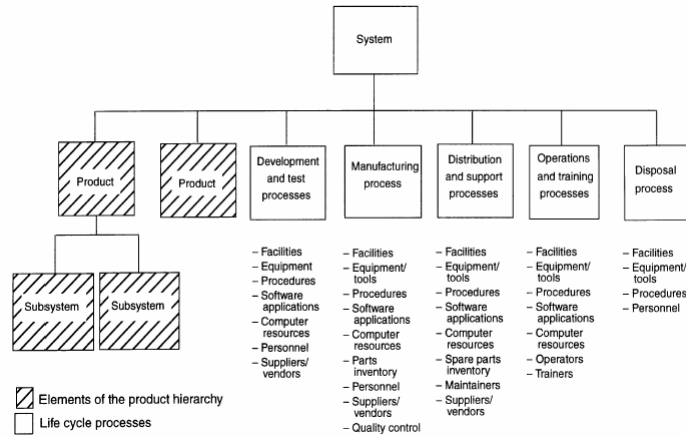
System

Product

Product

Development and test processes

Manufacturing process

Distribution and support processes

Operations and training processes

Disposal process

Subsystem

Subsystem

– Facilities
– Equipment
– Procedures
– Software applications
– Computer resources
– Personnel
– Suppliers/ vendors

– Facilities
– Equipment/ tools
– Procedures
– Software applications
– Computer resources
– Parts inventory
– Personnel
– Suppliers/ vendors
– Quality control

– Facilities
– Equipment/ tools
– Procedures
– Software applications
– Computer resources
– Spare parts inventory
– Maintainers
– Suppliers/ vendors

– Facilities
– Equipment/ tools
– Procedures
– Software applications
– Computer resources
– Operators
– Trainers

– Facilities
– Equipment/ tools
– Procedures
– Personnel

Elements of the product hierarchy

Life cycle processes